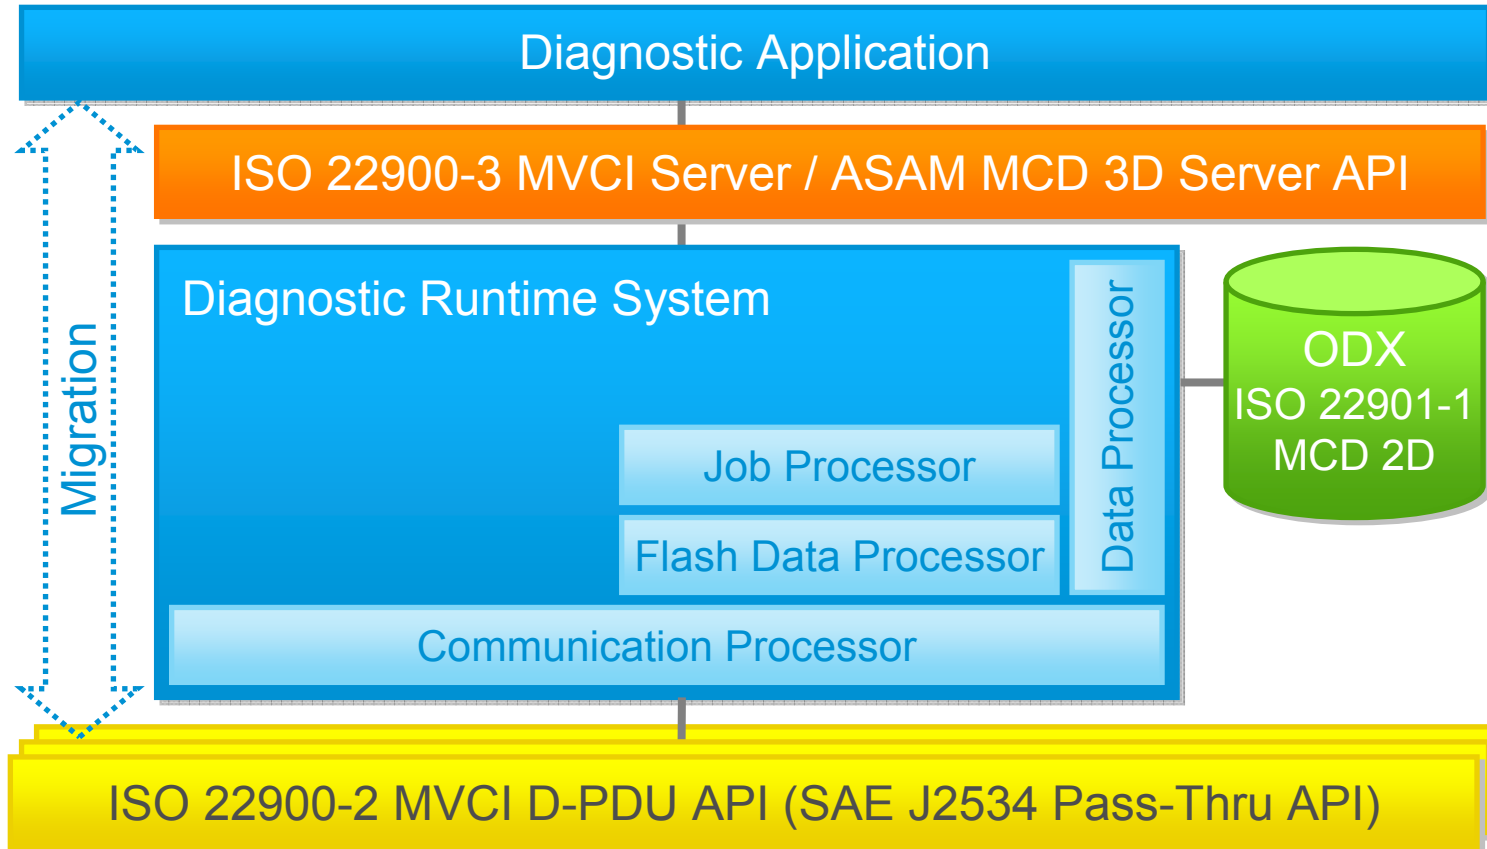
Diagnostic Application

ISO 22900-3 MVCI Server / ASAM MCD 3D Server API

Migration

Diagnostic Runtime System

Data Processor

Job Processor

Flash Data Processor

Communication Processor

ODX
ISO 22901-1
MCD 2D

ISO 22900-2 MVCI D-PDU API (SAE J2534 Pass-Thru API)